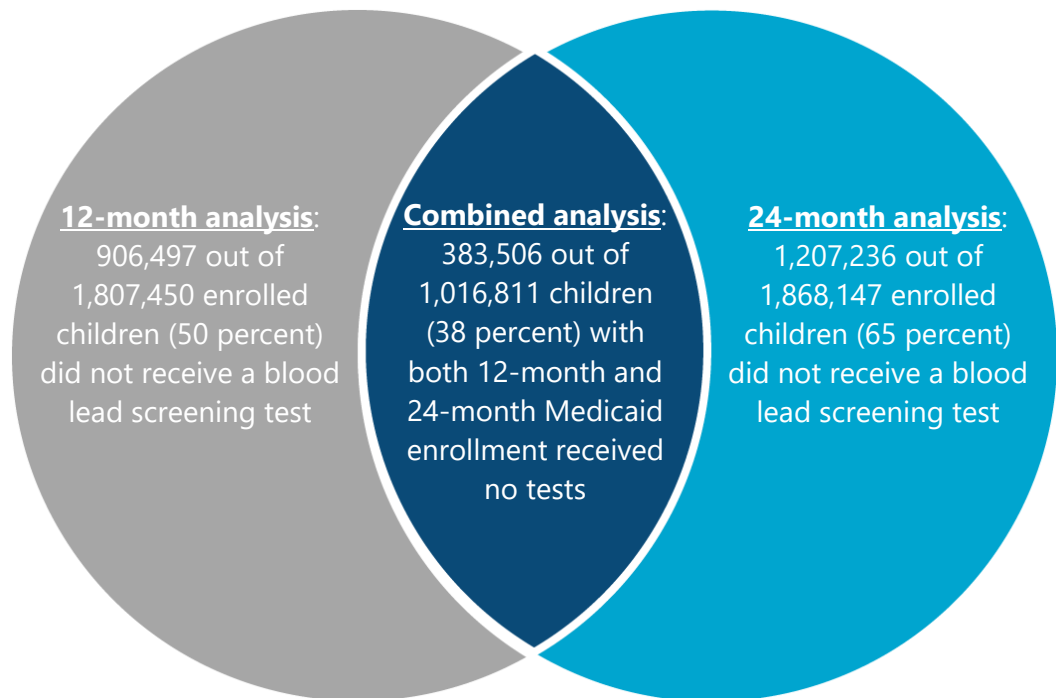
12-month analysis: 906,497 out of 1,807,450 enrolled children (50 percent) did not receive a blood lead screening test

Combined analysis: 383,506 out of 1,016,811 children (38 percent) with both 12-month and 24-month Medicaid enrollment received no tests

24-month analysis: 1,207,236 out of 1,868,147 enrolled children (65 percent) did not receive a blood lead screening test